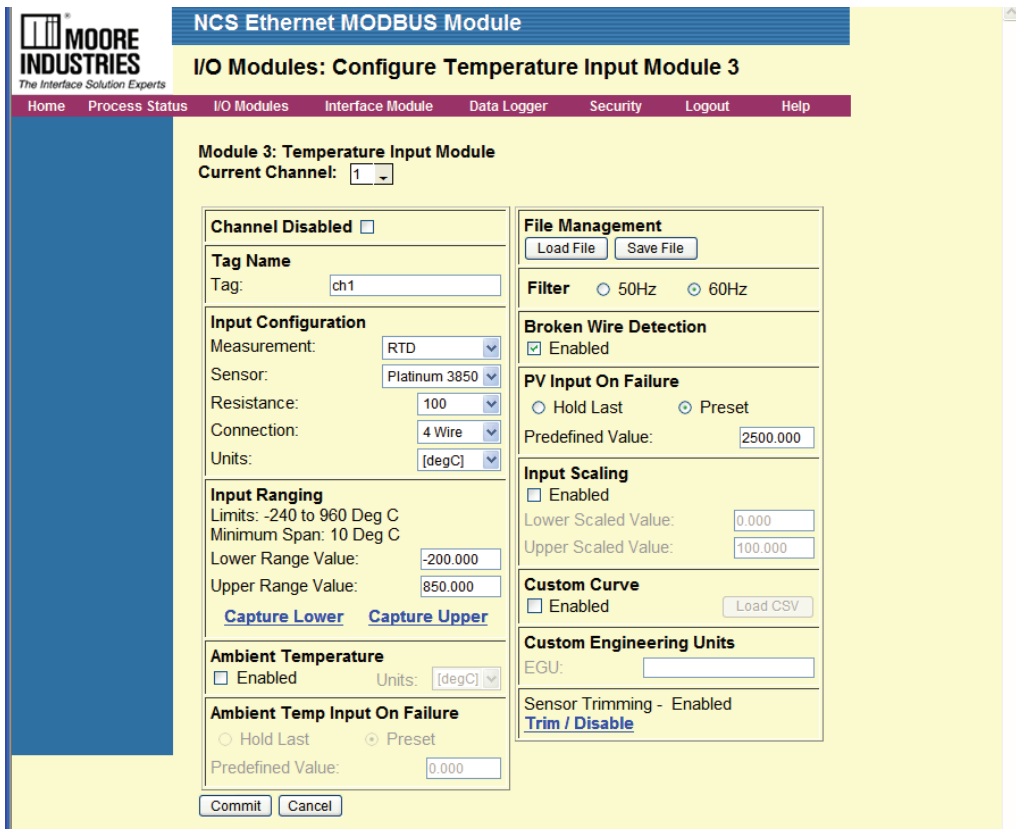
MOORE INDUSTRIES
The Interface Solution Experts

NCS Ethernet MODBUS Module

I/O Modules: Configure Temperature Input Module 3

Home Process Status I/O Modules Interface Module Data Logger Security Logout Help

Module 3: Temperature Input Module
Current Channel: 1

Channel Disabled

Tag Name
Tag: ch1

Input Configuration
Measurement: RTD
Sensor: Platinum 3850
Resistance: 100
Connection: 4 Wire
Units: [degC]

Input Ranging
Limits: -240 to 960 Deg C
Minimum Span: 10 Deg C
Lower Range Value: -200.000
Upper Range Value: 850.000
Capture Lower Capture Upper

Ambient Temperature
Enabled Units: [degC]

Ambient Temp Input On Failure
Hold Last Preset
Predefined Value: 0.000

File Management
Load File Save File

Filter 50Hz 60Hz

Broken Wire Detection
Enabled

PV Input On Failure
Hold Last Preset
Predefined Value: 2500.000

Input Scaling
Enabled
Lower Scaled Value: 0.000
Upper Scaled Value: 100.000

Custom Curve
Enabled Load CSV

Custom Engineering Units
EGU:

Sensor Trimming - Enabled
Trim / Disable

Commit Cancel